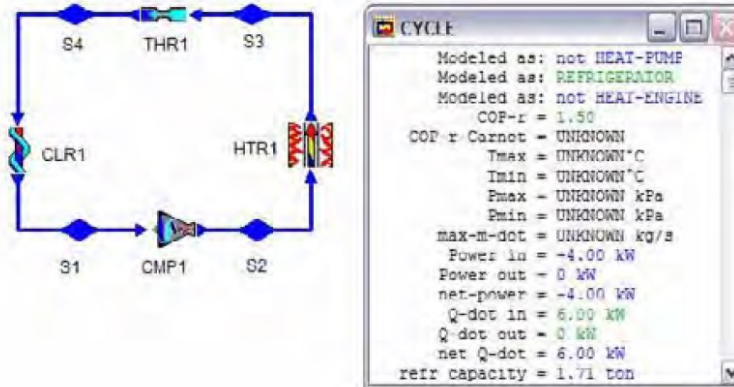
S4
THR1
S3
CLR1
HTR1
S1
CMP1
S2

CYCLE

Modeled as: not HEAT-PUMP
Modeled as: REFRIGERATOR
Modeled as: not HEAT-ENGINE
COP-r = 1.50
COP-r Carnot = UNKNOWN
Tmax = UNKNOWN°C
Tmin = UNKNOWN°C
Pmax = UNKNOWN kPa
Pmin = UNKNOWN kPa
max-m-dot = UNKNOWN kg/s
Power in = -4.00 kW
Power out = 0 kW
net-power = -4.00 kW
Q-dot in = 6.00 kW
Q-dot out = 0 kW
net Q-dot = 6.00 kW
refr capacity = 1.71 ton